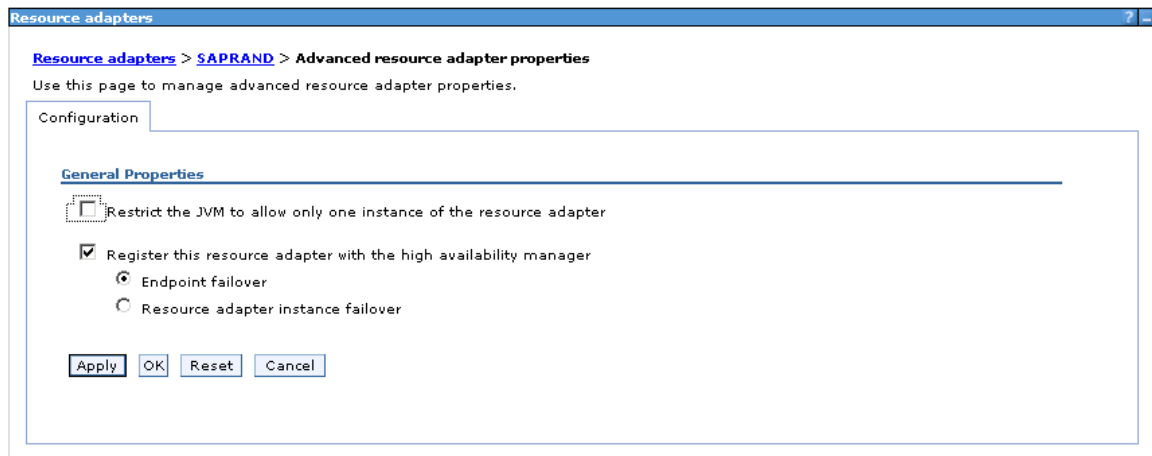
Resource adapters

? _

Resource adapters > SAPRAND > Advanced resource adapter properties

Use this page to manage advanced resource adapter properties.

Configuration

General Properties

Restrict the JVM to allow only one instance of the resource adapter

Register this resource adapter with the high availability manager

Endpoint failover

Resource adapter instance failover

Apply OK Reset Cancel